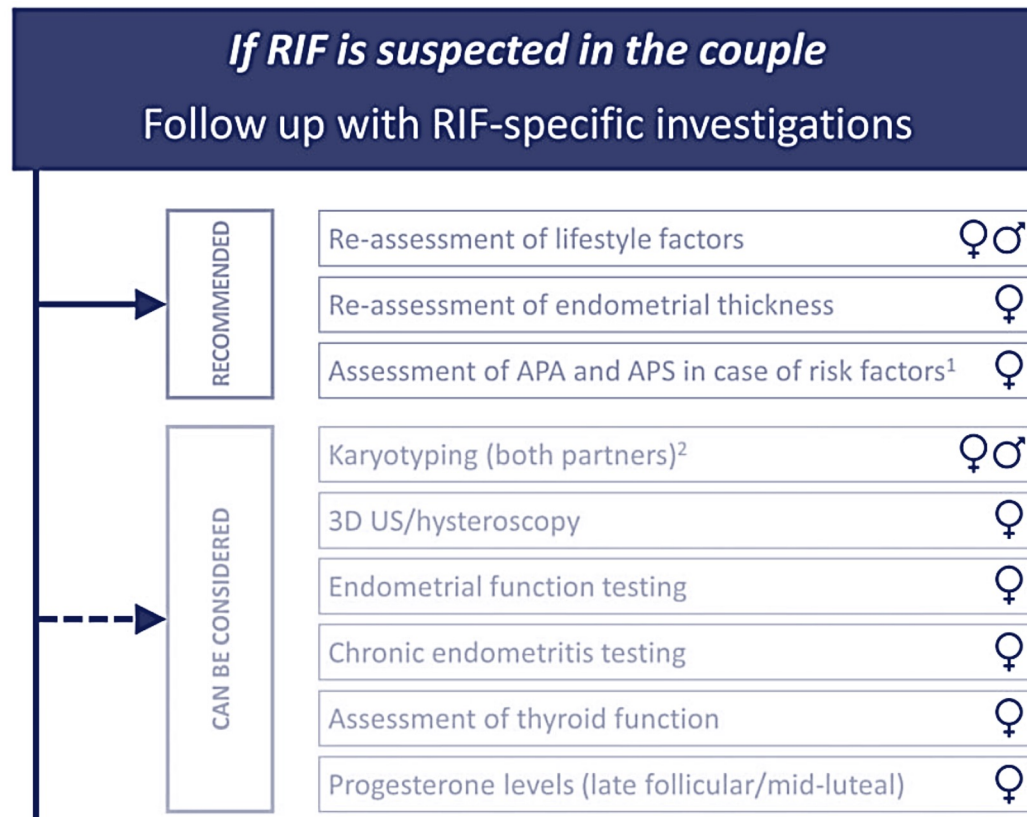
If RIF is suspected in the couple

Follow up with RIF-specific investigations

RECOMMENDED

Re-assessment of lifestyle factors ♀♂

Re-assessment of endometrial thickness ♀

Assessment of APA and APS in case of risk factors$^1$ ♀

CAN BE CONSIDERED

Karyotyping (both partners)$^2$ ♀♂

3D US/hysteroscopy ♀

Endometrial function testing ♀

Chronic endometritis testing ♀

Assessment of thyroid function ♀

Progesterone levels (late follicular/mid-luteal) ♀